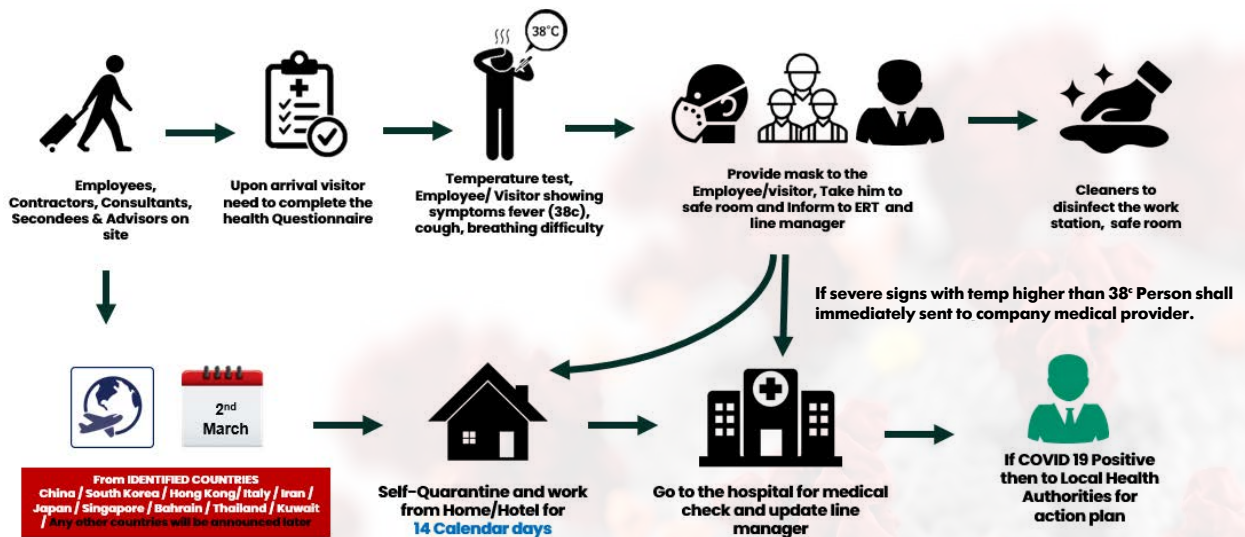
Employees, Contractors, Consultants, Secondees & Advisors on site

Upon arrival visitor need to complete the health Questionnaire

38°C

Temperature test, Employee/ Visitor showing symptoms fever (38c), cough, breathing difficulty

Provide mask to the Employee/visitor, Take him to safe room and Inform to ERT and line manager

Cleaners to disinfect the work station, safe room

If severe signs with temp higher than 38ᶜ Person shall immediately sent to company medical provider.

2nd March

From IDENTIFIED COUNTRIES
China / South Korea / Hong Kong/ Italy / Iran / Japan / Singapore / Bahrain / Thailand / Kuwait / Any other countries will be announced later

Self-Quarantine and work from Home/Hotel for 14 Calendar days

Go to the hospital for medical check and update line manager

If COVID 19 Positive then to Local Health Authorities for action plan